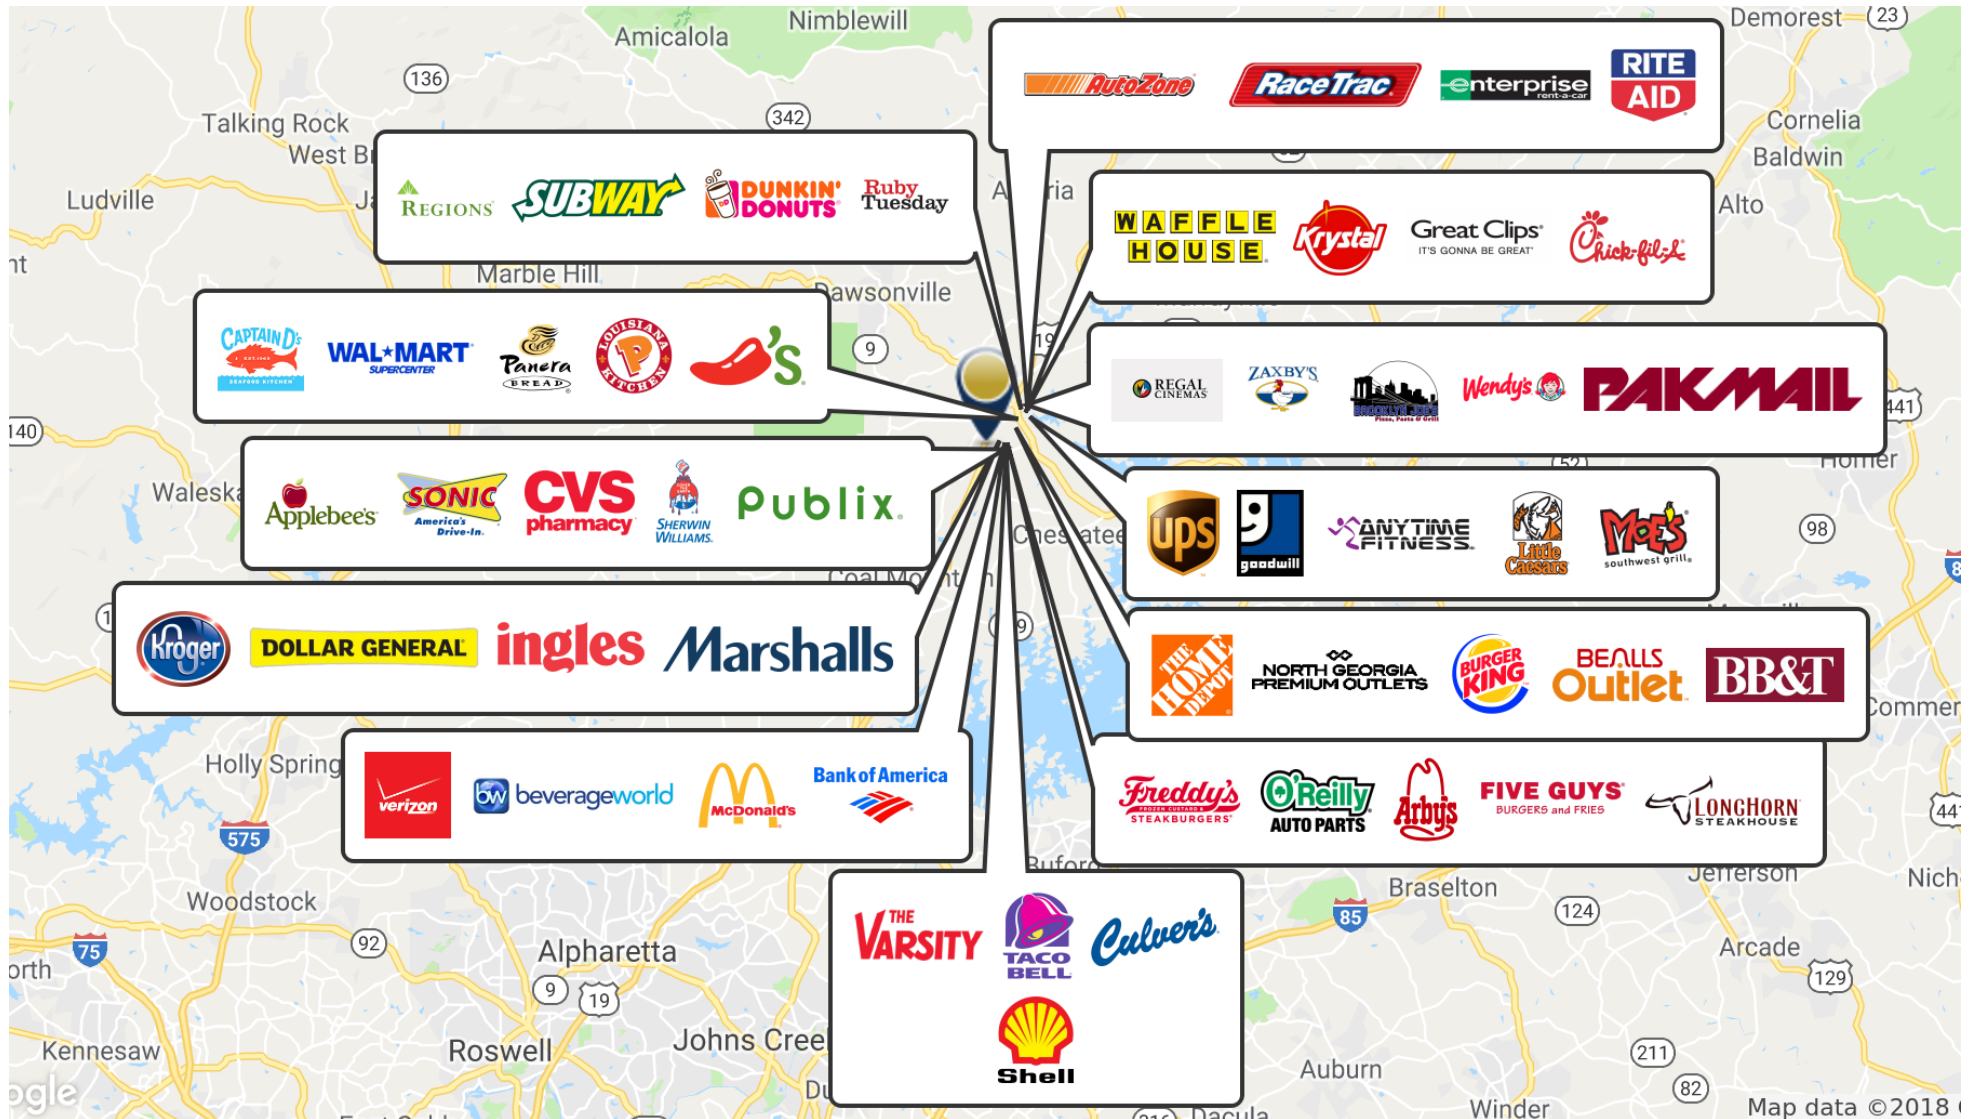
Amicalola
Nimblewill
Demorest
23
136
342
Talking Rock
West Br
Ludville
Ja
Cornelia
Baldwin
Alto
Marble Hill
Dawsonville
9
140
Waleska
Homer
441
98
Holly Spring
575
Woodstock
75
92
Alpharetta
9
19
Roswell
Johns Cree
Kennesaw
Braselton
85
124
Jefferson
Arcade
129
Nich
211
Auburn
82
Winder
Dacula
Map data ©2018
Commer
44

AutoZone
RaceTrac
enterprise rent-a-car
RITE AID

REGIONS
SUBWAY
DUNKIN' DONUTS
Ruby Tuesday

WAFFLE HOUSE
Krystal
Great Clips IT'S GONNA BE GREAT
Chick-fil-A

CAPTAIN D's SEAFOOD KITCHEN
WAL★MART SUPERCENTER
Panera BREAD
LOUISIANA KITCHEN
Chili's

REGAL CINEMAS
ZAXBY'S
BROOKLYN JOE'S Pizza, Pasta & Grill
Wendy's
PAKMAIL

Applebee's
SONIC America's Drive-In
CVS pharmacy
SHERWIN WILLIAMS
Publix

ups
goodwill
ANYTIME FITNESS
Little Caesars
MOE'S southwest grill

Kroger
DOLLAR GENERAL
ingles
Marshalls

THE HOME DEPOT
NORTH GEORGIA PREMIUM OUTLETS
BURGER KING
BEALLS Outlet
BB&T

verizon
bw beverageworld
McDonald's
Bank of America

Freddy's FROZEN CUSTARD & STEAKBURGERS
O'Reilly AUTO PARTS
Arby's
FIVE GUYS BURGERS and FRIES
LONGHORN STEAKHOUSE

THE VARSITY
TACO BELL
Culver's
Shell